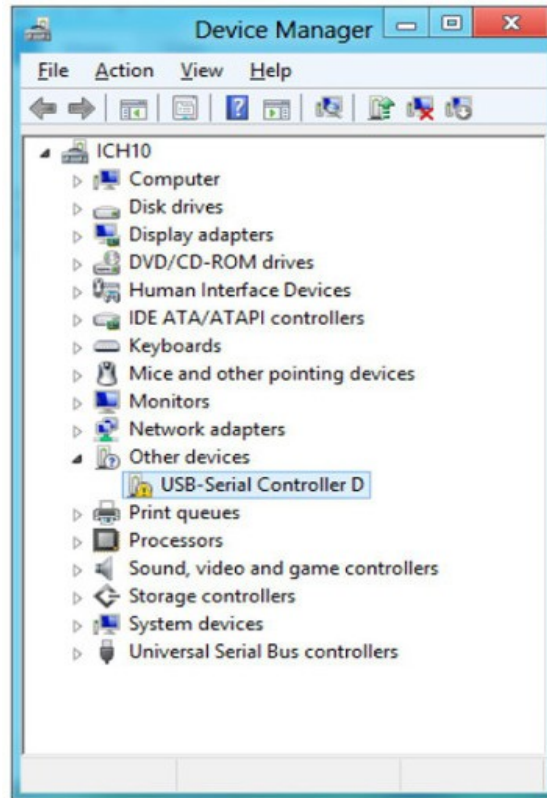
Device Manager

File Action View Help

ICH10
Computer
Disk drives
Display adapters
DVD/CD-ROM drives
Human Interface Devices
IDE ATA/ATAPI controllers
Keyboards
Mice and other pointing devices
Monitors
Network adapters
Other devices
USB-Serial Controller D
Print queues
Processors
Sound, video and game controllers
Storage controllers
System devices
Universal Serial Bus controllers